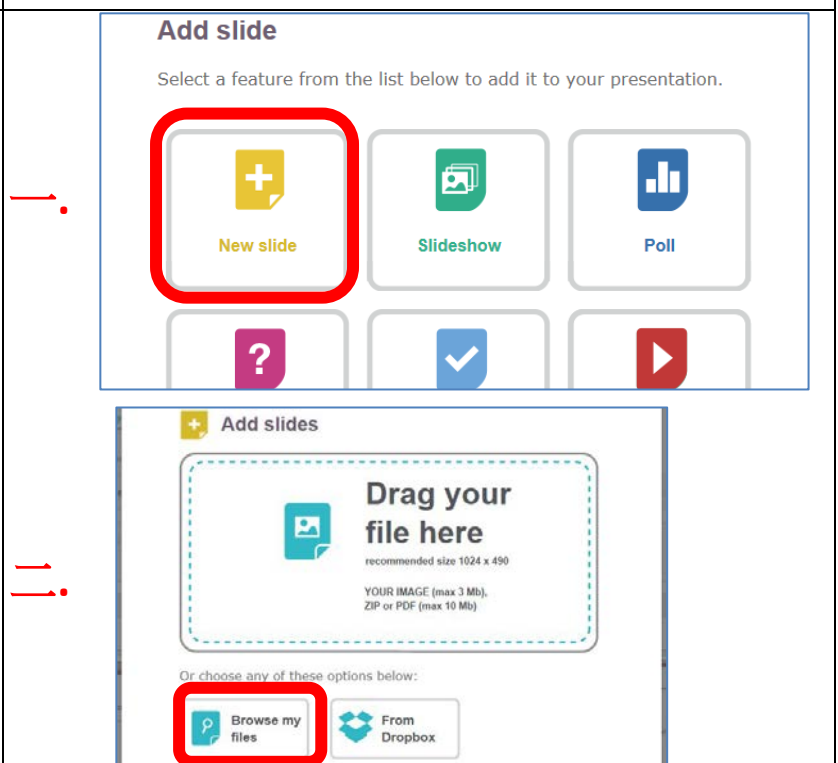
Add slide

Select a feature from the list below to add it to your presentation.

一.

New slide

Slideshow

Poll

?

Add slides

Drag your file here

recommended size 1024 x 490

YOUR IMAGE (max 3 Mb), ZIP or PDF (max 10 Mb)

二.

Or choose any of these options below:

Browse my files

From Dropbox